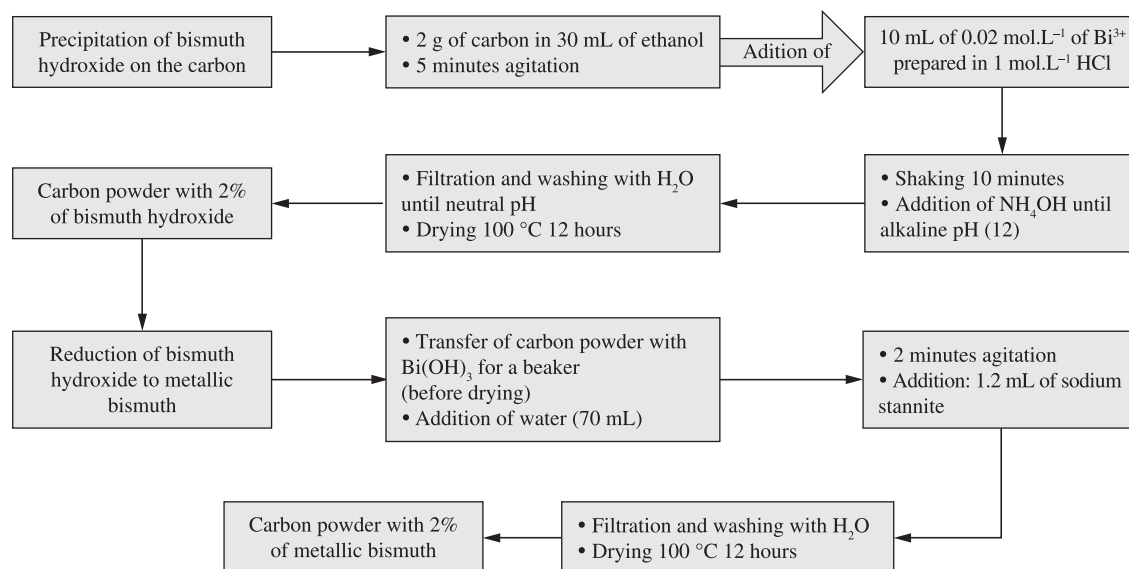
Precipitation of bismuth hydroxide on the carbon

• 2 g of carbon in 30 mL of ethanol
• 5 minutes agitation

Adition of

10 mL of 0.02 mol.L$^{-1}$ of Bi$^{3+}$ prepared in 1 mol.L$^{-1}$ HCl

• Shaking 10 minutes
• Addition of $NH_4OH$ until alkaline pH (12)

• Filtration and washing with $H_2O$ until neutral pH
• Drying 100 °C 12 hours

Carbon powder with 2% of bismuth hydroxide

Reduction of bismuth hydroxide to metallic bismuth

• Transfer of carbon powder with $Bi(OH)_3$ for a beaker (before drying)
• Addition of water (70 mL)

• 2 minutes agitation
• Addition: 1.2 mL of sodium stannite

• Filtration and washing with $H_2O$
• Drying 100 °C 12 hours

Carbon powder with 2% of metallic bismuth